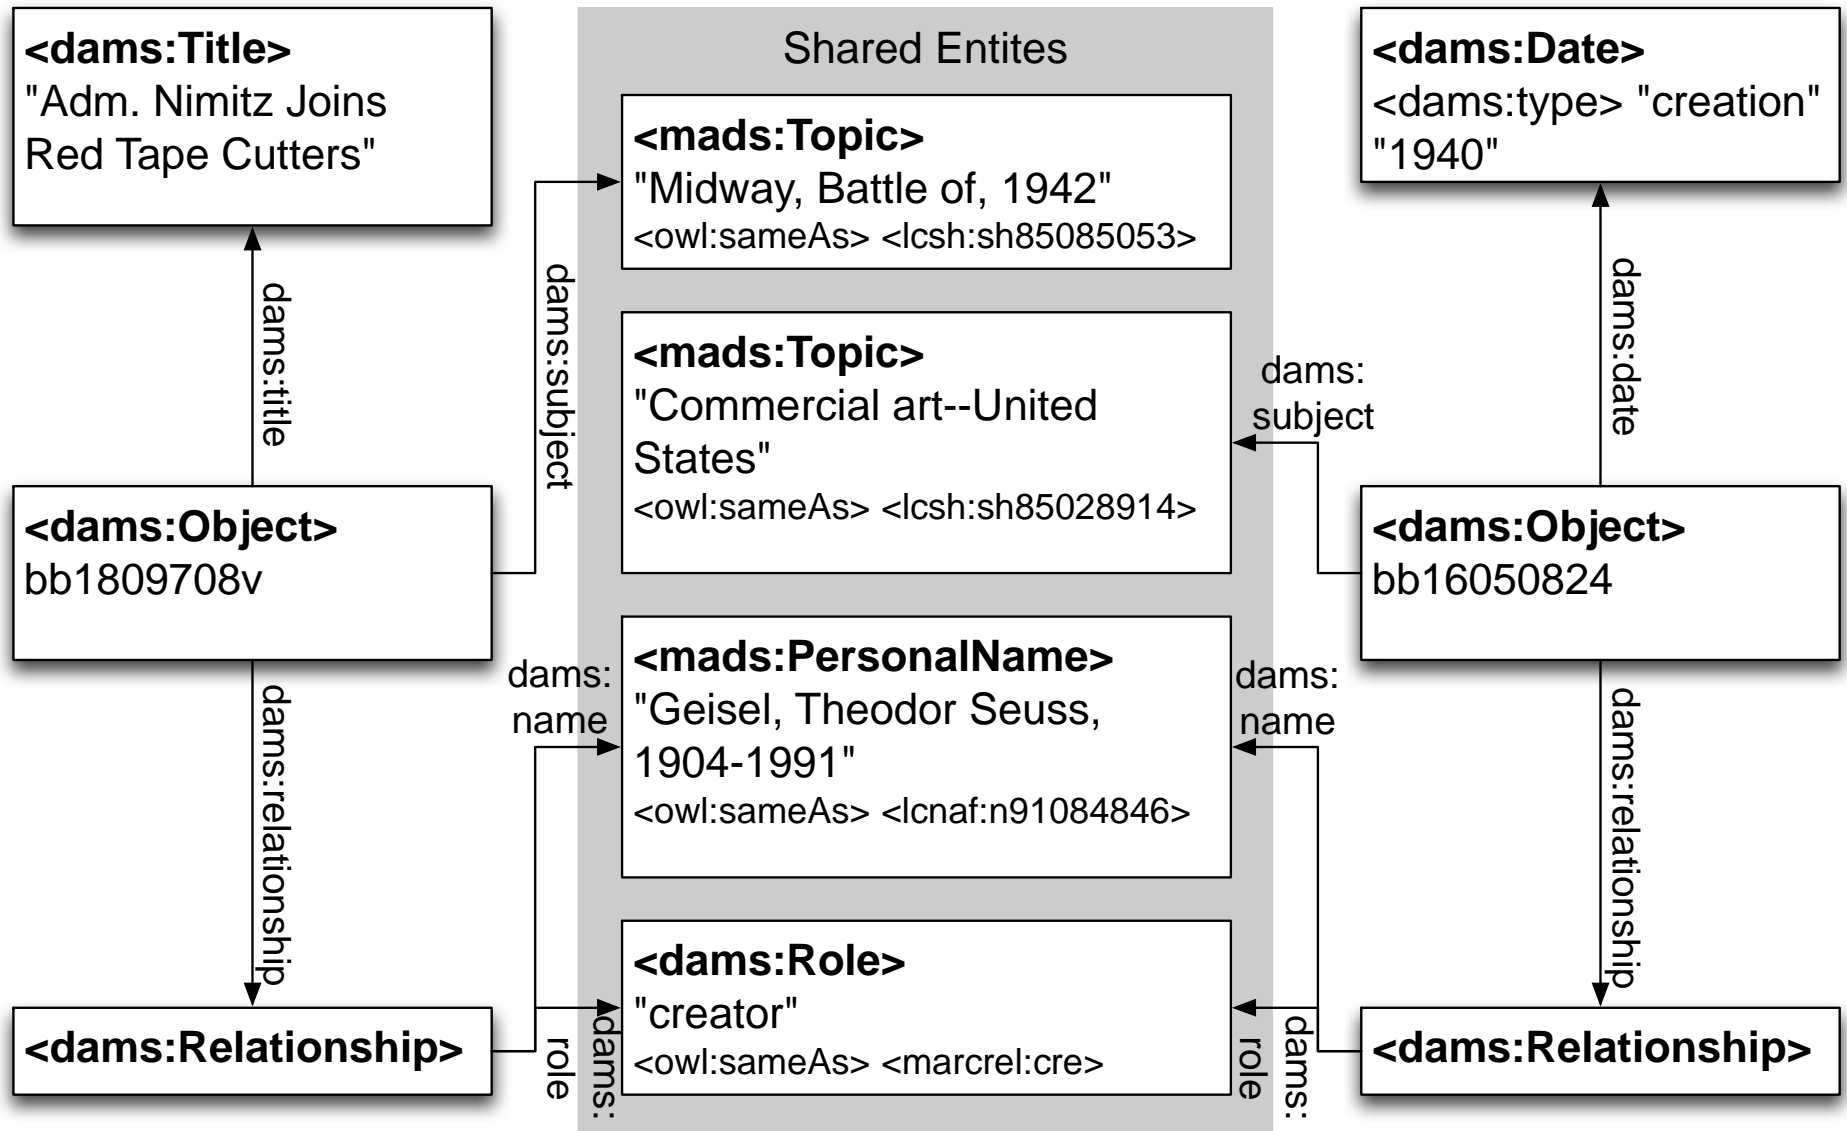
<dams:Title>
"Adm. Nimitz Joins Red Tape Cutters"

Shared Entites

<mads:Topic>
"Midway, Battle of, 1942"
<owl:sameAs> <lcsh:sh85085053>

<dams:Date>
<dams:type> "creation"
"1940"

dams:title

dams:subject

<mads:Topic>
"Commercial art--United States"
<owl:sameAs> <lcsh:sh85028914>

dams:subject

dams:date

<dams:Object>
bb1809708v

<dams:Object>
bb16050824

dams:name

<mads:PersonalName>
"Geisel, Theodor Seuss, 1904-1991"
<owl:sameAs> <lcnaf:n91084846>

dams:name

dams:relationship

dams:relationship

<dams:Role>
"creator"
<owl:sameAs> <marcrel:cre>

<dams:Relationship>

dams:role

dams:role

<dams:Relationship>